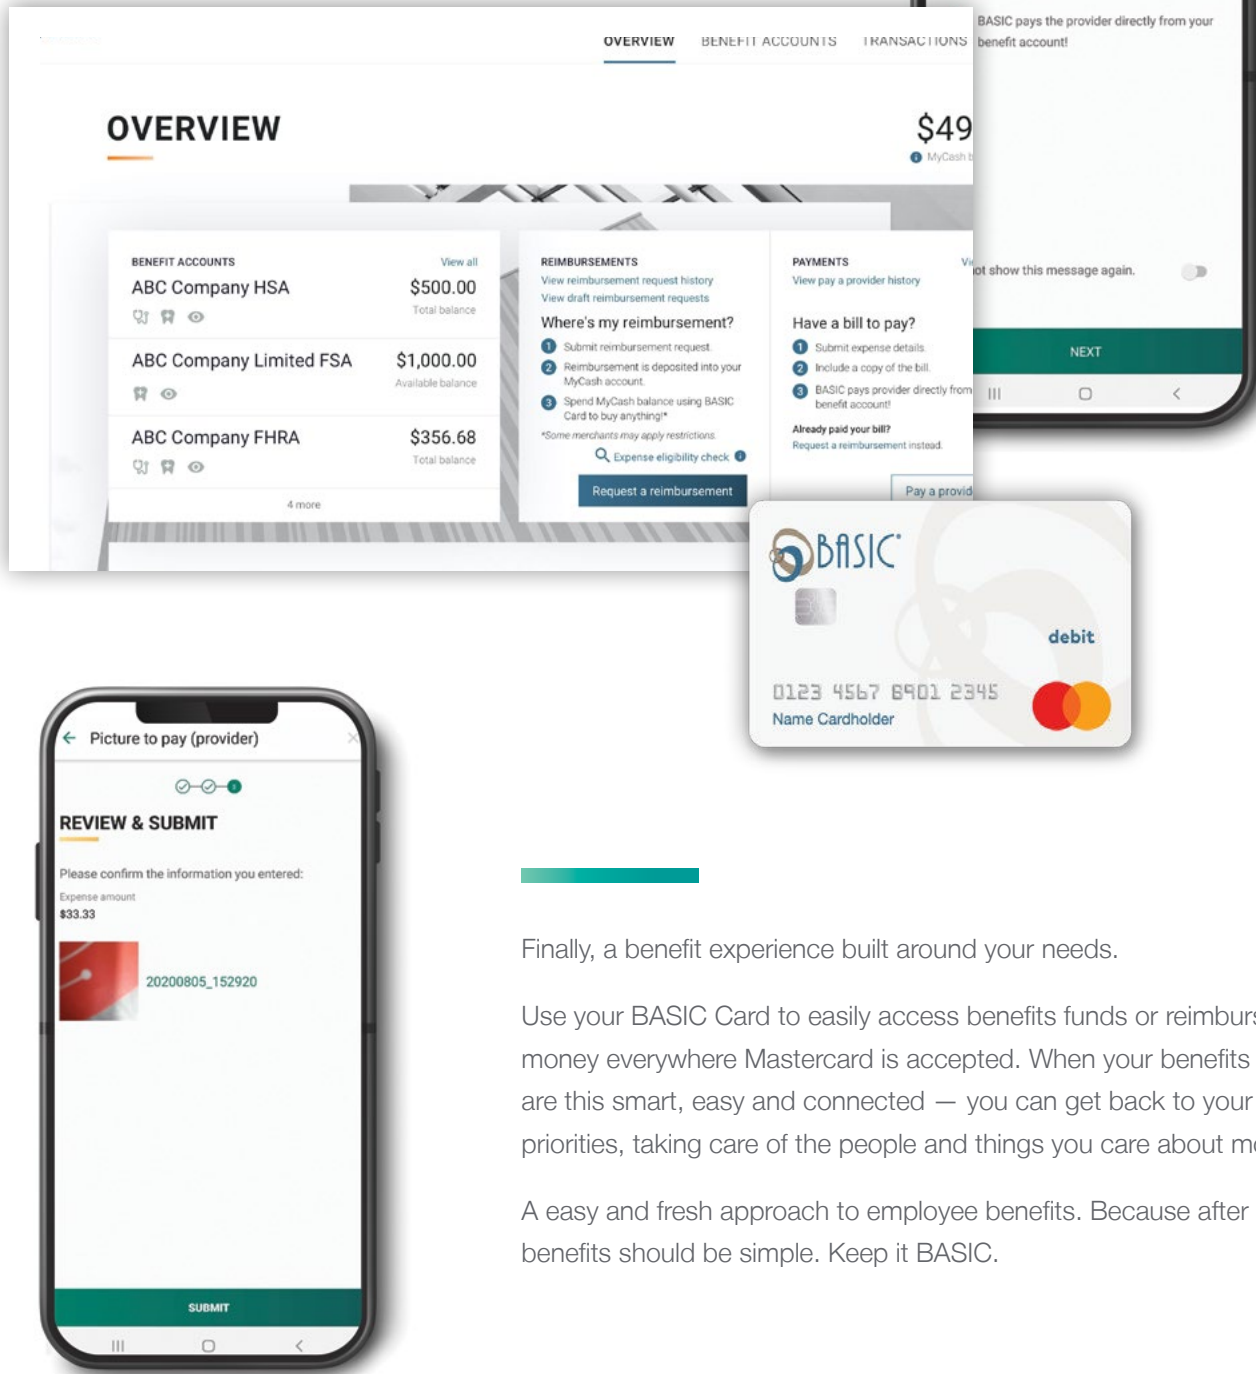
OVERVIEW BENEFIT ACCOUNTS TRANSACTIONS

BASIC pays the provider directly from your benefit account!

OVERVIEW

$49

MyCash b

BENEFIT ACCOUNTS View all

ABC Company HSA $500.00 Total balance

ABC Company Limited FSA $1,000.00 Available balance

ABC Company FHRA $356.68 Total balance

4 more

REIMBURSEMENTS

View reimbursement request history

View draft reimbursement requests

Where's my reimbursement?

1 Submit reimbursement request

2 Reimbursement is deposited into your MyCash account

3 Spend MyCash balance using BASIC Card to buy anything!*

*Some merchants may apply restrictions

Expense eligibility check

Request a reimbursement

PAYMENTS

View pay a provider history

Have a bill to pay?

1 Submit expense details

2 Include a copy of the bill

3 BASIC pays provider directly from benefit account!

Already paid your bill?

Request a reimbursement instead

Pay a provid

ot show this message again.

NEXT

BASIC

debit

0123 4567 8901 2345

Name Cardholder

Picture to pay (provider)

REVIEW & SUBMIT

Please confirm the information you entered:

Expense amount

$33.33

20200805_152920

SUBMIT

Finally, a benefit experience built around your needs.

Use your BASIC Card to easily access benefits funds or reimburs money everywhere Mastercard is accepted. When your benefits are this smart, easy and connected — you can get back to your priorities, taking care of the people and things you care about m

A easy and fresh approach to employee benefits. Because after benefits should be simple. Keep it BASIC.